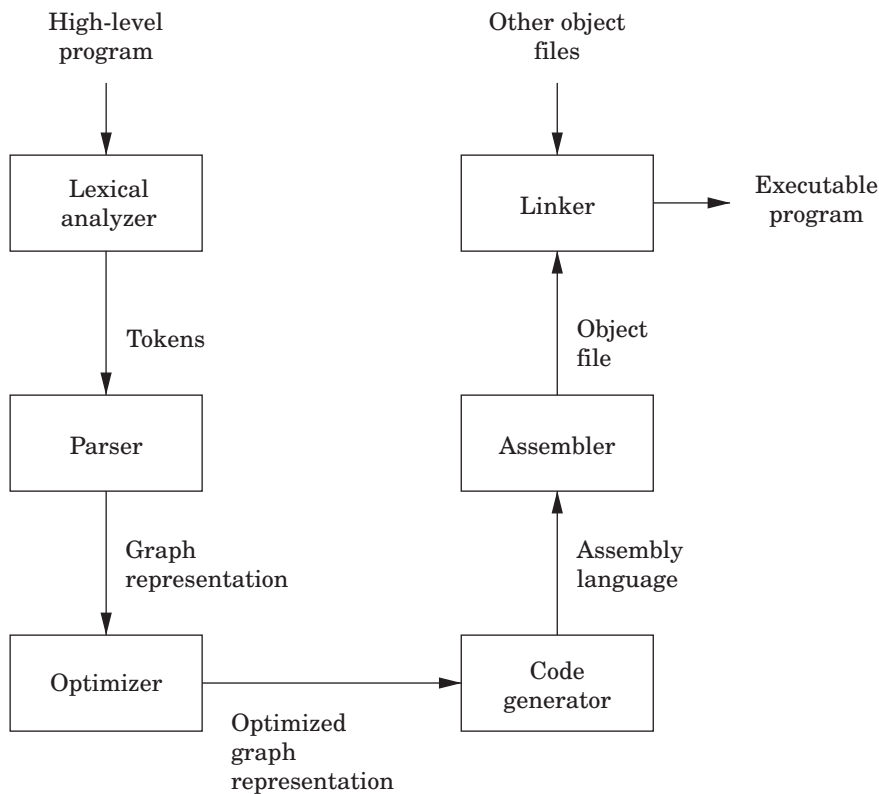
High-level program

Lexical analyzer

Tokens

Parser

Graph representation

Optimizer

Optimized graph representation

Code generator

Assembly language

Assembler

Object file

Linker

Other object files

Executable program